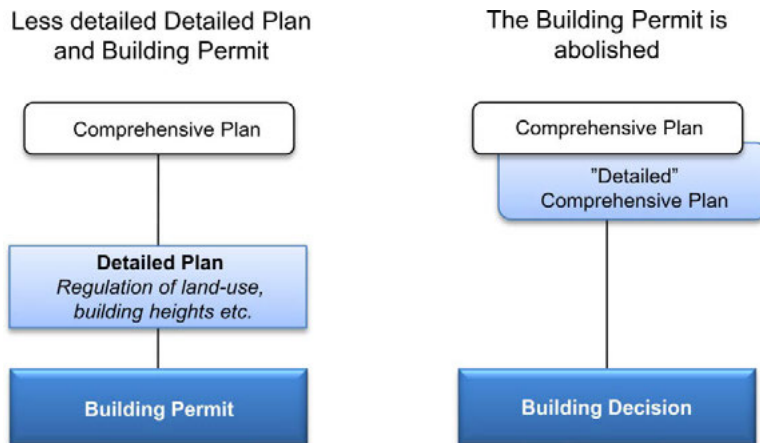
Less detailed Detailed Plan and Building Permit

Comprehensive Plan

**Detailed Plan**
*Regulation of land-use, building heights etc.*

**Building Permit**

The Building Permit is abolished

Comprehensive Plan

"Detailed" Comprehensive Plan

**Building Decision**